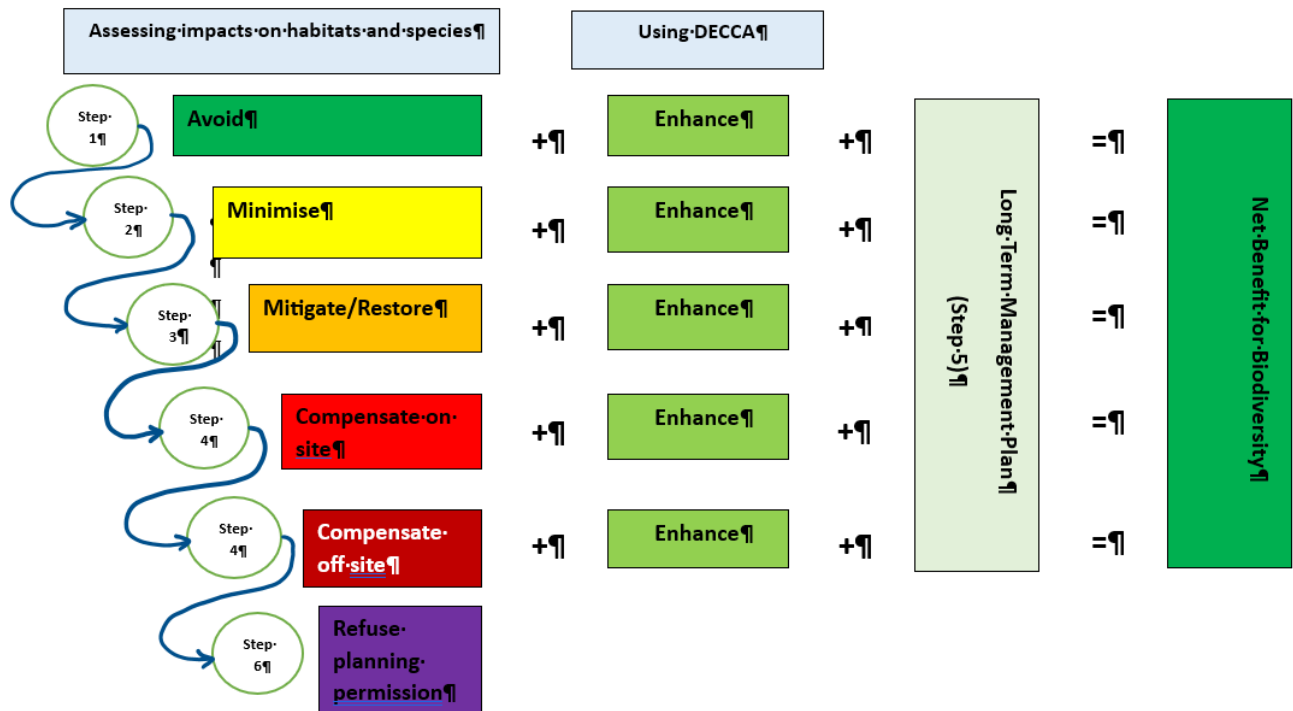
Assessing·impacts·on·habitats·and·species¶

Using·DECCA¶

Step· 1¶

Avoid¶

+¶

Enhance¶

+¶

=¶

Step· 2¶

Minimise¶

+¶

Enhance¶

+¶

=¶

Step· 3¶

Mitigate/Restore¶

+¶

Enhance¶

+¶

=¶

Step· 4¶

Compensate·on· site¶

+¶

Enhance¶

+¶

=¶

Step· 4¶

Compensate· off·site¶

+¶

Enhance¶

+¶

=¶

Step· 6¶

Refuse· planning· permission¶

Long·Term·Management·Plan¶ (Step·5)¶

Net·Benefit·for·Biodiversity¶